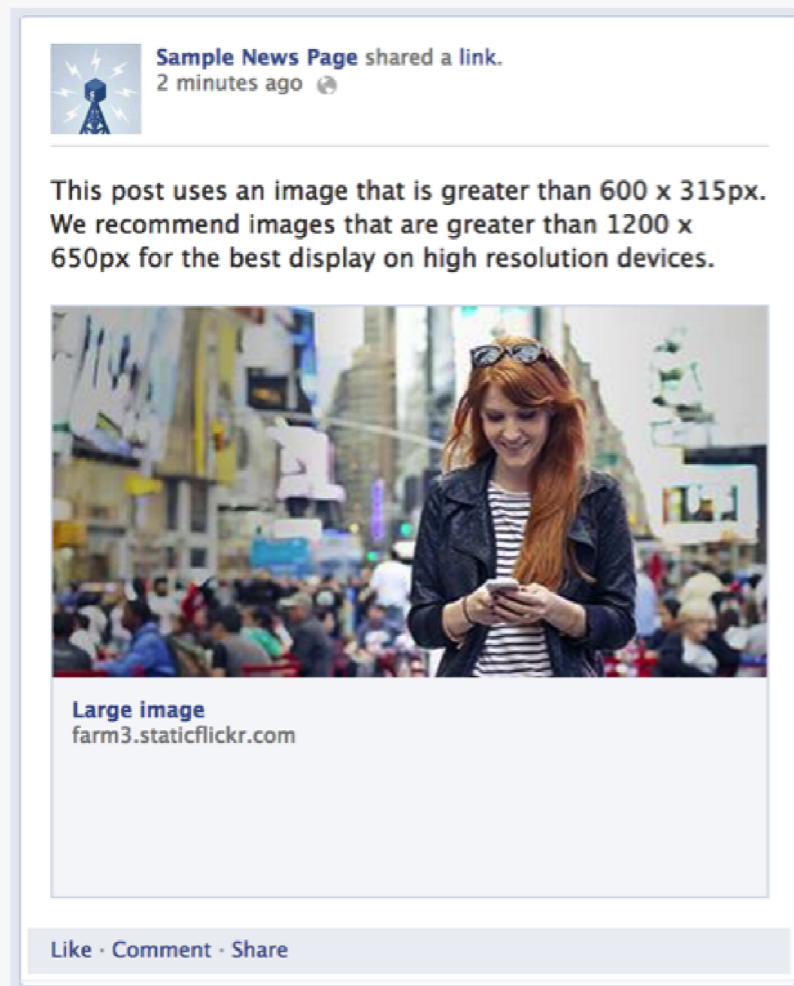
Sample News Page shared a link.
2 minutes ago

This post uses an image that is greater than 600 x 315px. We recommend images that are greater than 1200 x 650px for the best display on high resolution devices.

Large image
farm3.staticflickr.com

Like · Comment · Share